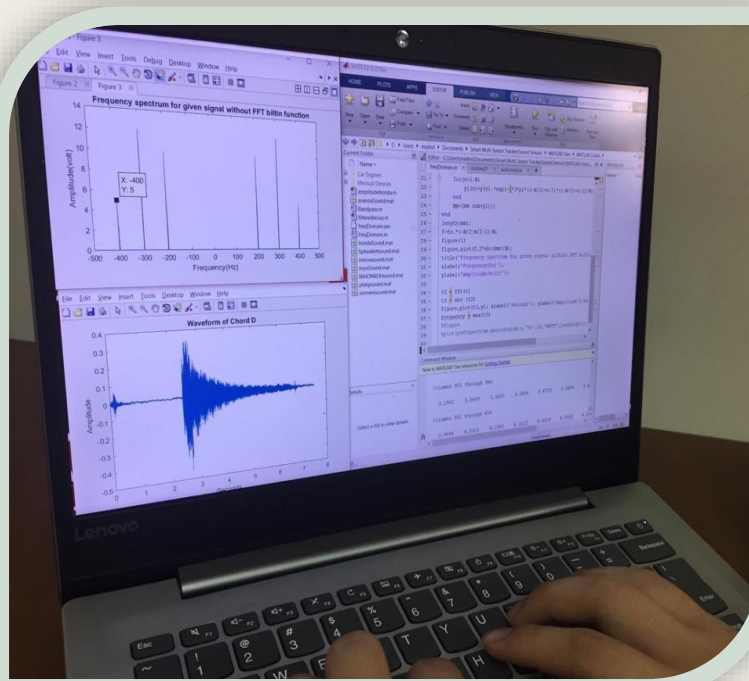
Figure 3
Edit View Insert Tools Debug Desktop Window Help
Figure 2 Figure 3
Frequency spectrum for given signal without FFT biltin function
14
12
10
8
6
4
2
0
Amplitude(volt)
X: -400
Y: 5
-500 -400 -300 -200 -100 0 100 200 300 400 500
Frequency(Hz)

File Edit View Insert Tools Desktop Window Help
Waveform of Chord D
0.4
0.3
0.2
0.1
0
-0.1
-0.2
-0.3
-0.4
-0.5
Amplitude
0 1 2 3 4 5 6 7 8

HOME PLOTS APPS EDITOR PUBLISH VIEW
Current Folder
Name
Car Engine
Medical Sensors
Command Window
Columns 951 through 960
Columns 961 through 970
Details
Select a file to view details
for
end
end
length(mm);
figure()
figure,plot
title('Frequency spectrum for given signal without FFT biltin
xlabel('Frequency(Hz)');
ylabel('Amplitude(volt)')
figure
Lenovo
Esc
Backspace
Enter